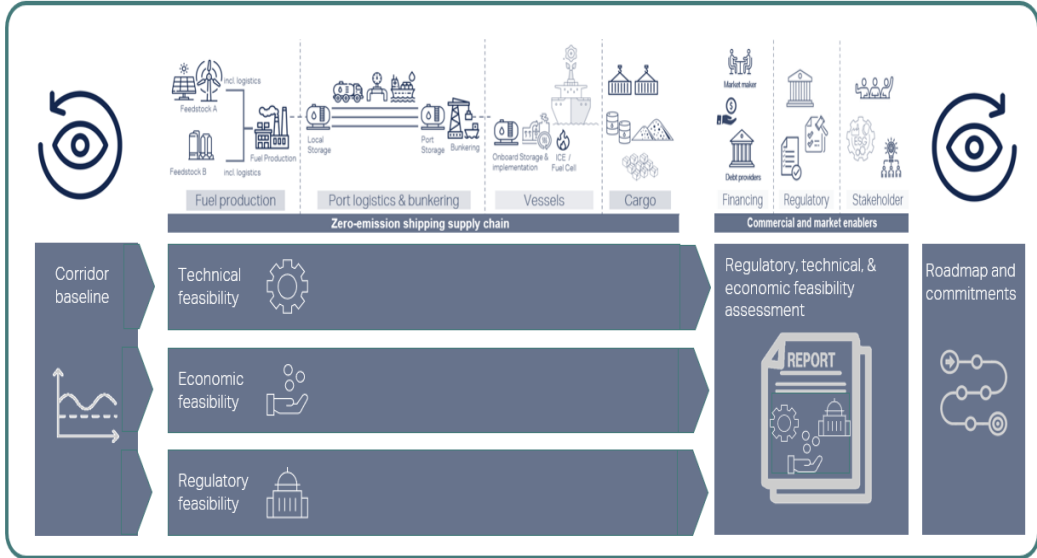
Feedstock A

incl. logistics

Feedstock B

incl. logistics

Fuel Production

Local Storage

Port Storage

Bunkering

Onboard Storage & implementation

ICE / Fuel Cell

Fuel production

Port logistics & bunkering

Vessels

Cargo

Zero-emission shipping supply chain

Market maker

Debt providers

Financing

Regulatory

Stakeholder

Commercial and market enablers

Corridor baseline

Technical feasibility

Economic feasibility

Regulatory feasibility

Regulatory, technical, & economic feasibility assessment

REPORT

Roadmap and commitments